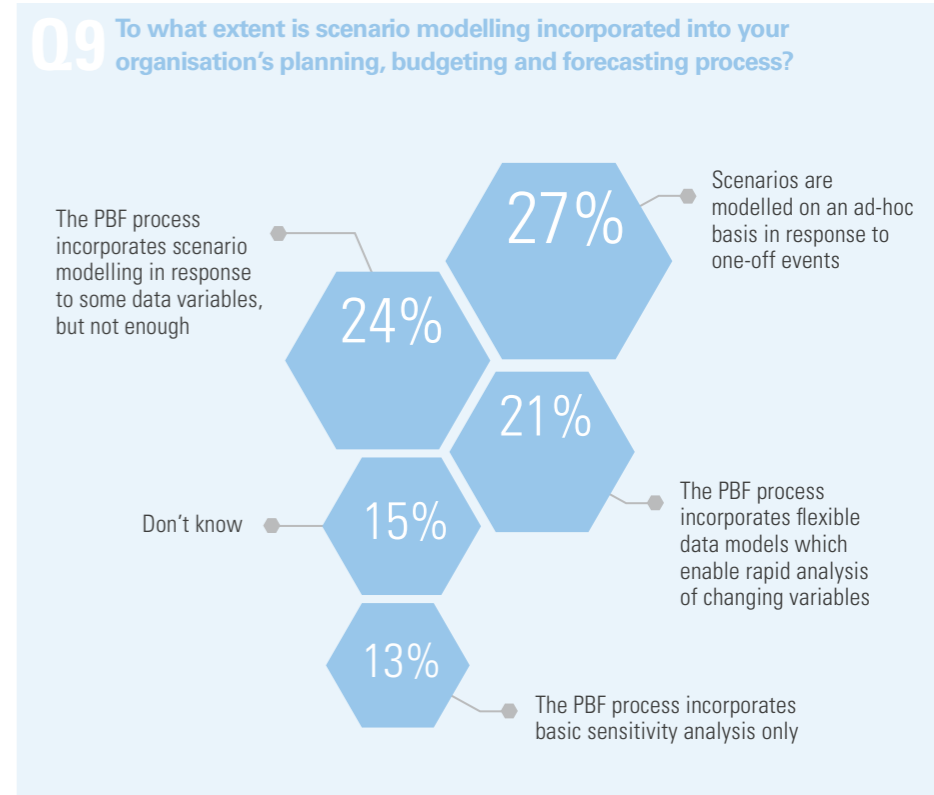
Q9 To what extent is scenario modelling incorporated into your organisation’s planning, budgeting and forecasting process?

Scenarios are modelled on an ad-hoc basis in response to one-off events

27%

The PBF process incorporates scenario modelling in response to some data variables, but not enough

24%

21%

The PBF process incorporates flexible data models which enable rapid analysis of changing variables

Don’t know

15%

13%

The PBF process incorporates basic sensitivity analysis only